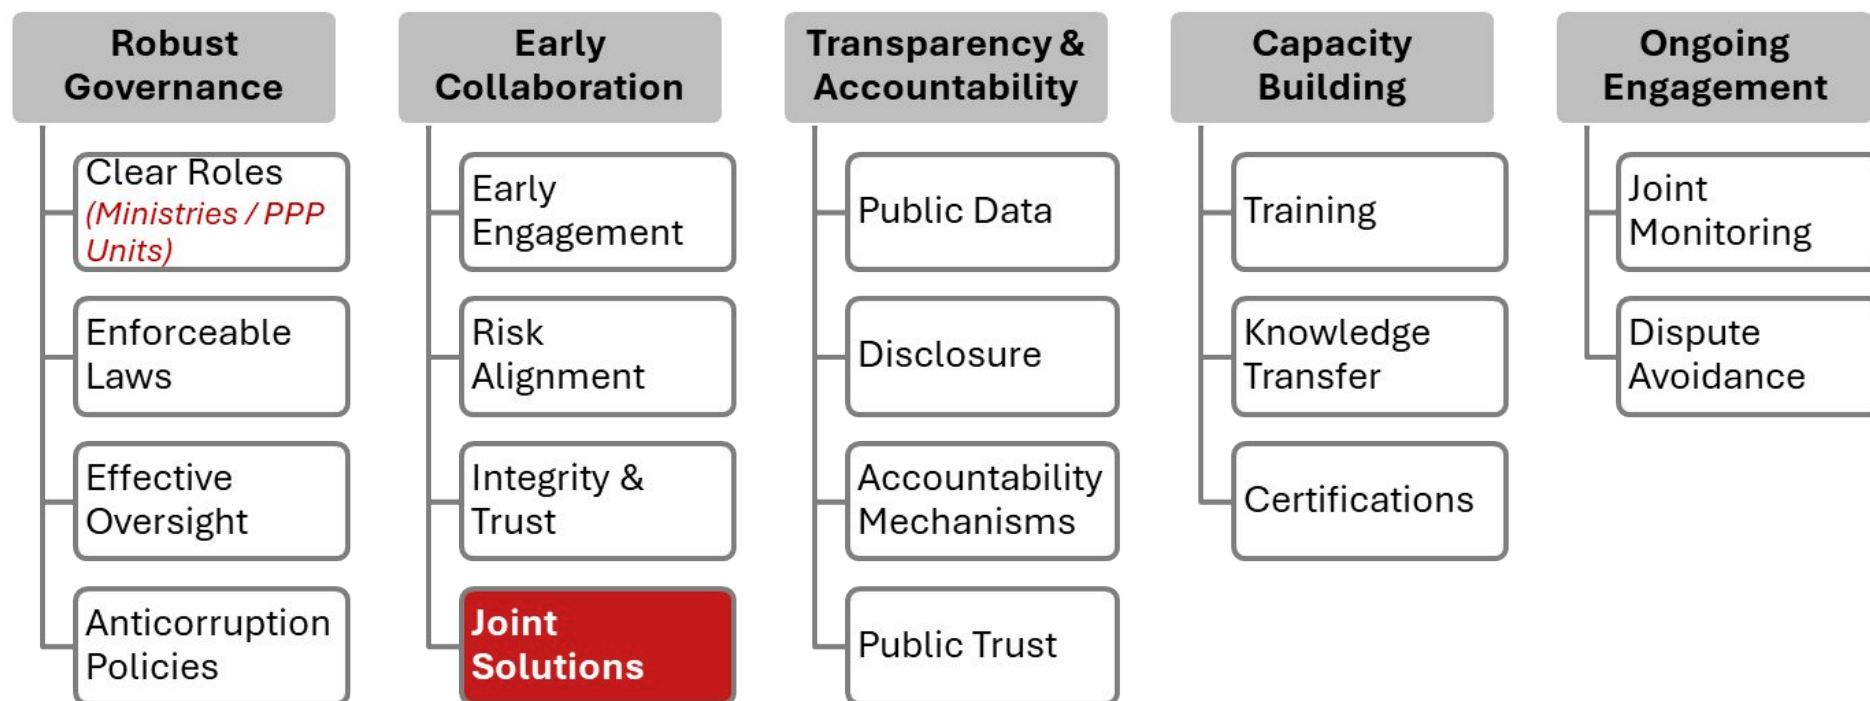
Robust Governance

Clear Roles (Ministries / PPP Units)

Enforceable Laws

Effective Oversight

Anticorruption Policies

Early Collaboration

Early Engagement

Risk Alignment

Integrity & Trust

Joint Solutions

Transparency & Accountability

Public Data

Disclosure

Accountability Mechanisms

Public Trust

Capacity Building

Training

Knowledge Transfer

Certifications

Ongoing Engagement

Joint Monitoring

Dispute Avoidance